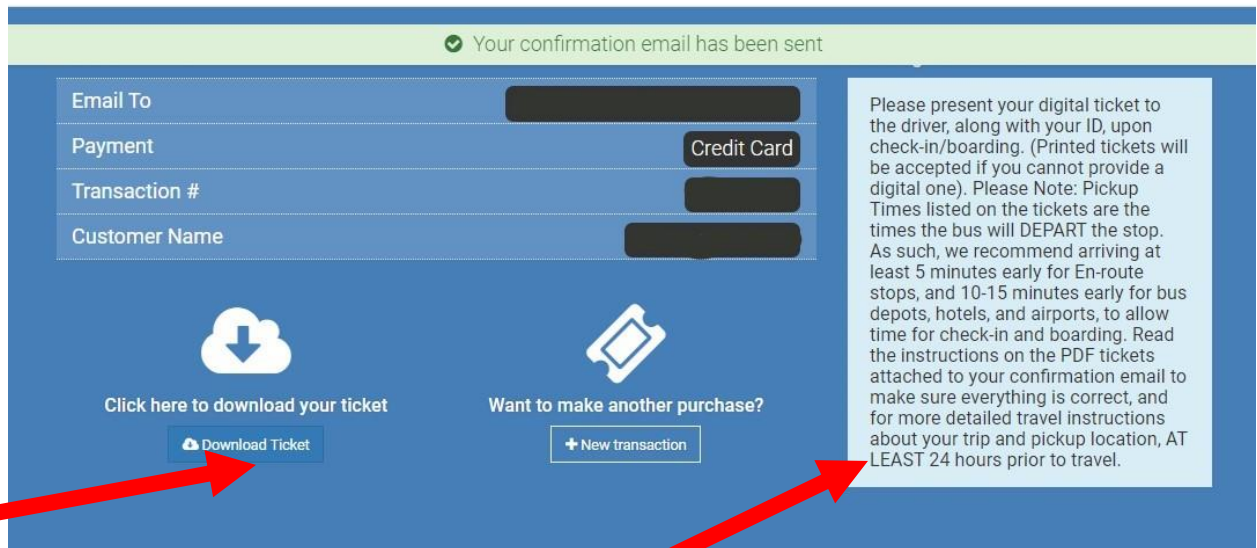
Your confirmation email has been sent

| | |
|---|---|
| Email To | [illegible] |
| Payment | Credit Card |
| Transaction # | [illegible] |
| Customer Name | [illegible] |

Click here to download your ticket

Download Ticket

Want to make another purchase?

New transaction

Please present your digital ticket to the driver, along with your ID, upon check-in/boarding. (Printed tickets will be accepted if you cannot provide a digital one). Please Note: Pickup Times listed on the tickets are the times the bus will DEPART the stop. As such, we recommend arriving at least 5 minutes early for En-route stops, and 10-15 minutes early for bus depots, hotels, and airports, to allow time for check-in and boarding. Read the instructions on the PDF tickets attached to your confirmation email to make sure everything is correct, and for more detailed travel instructions about your trip and pickup location, AT LEAST 24 hours prior to travel.